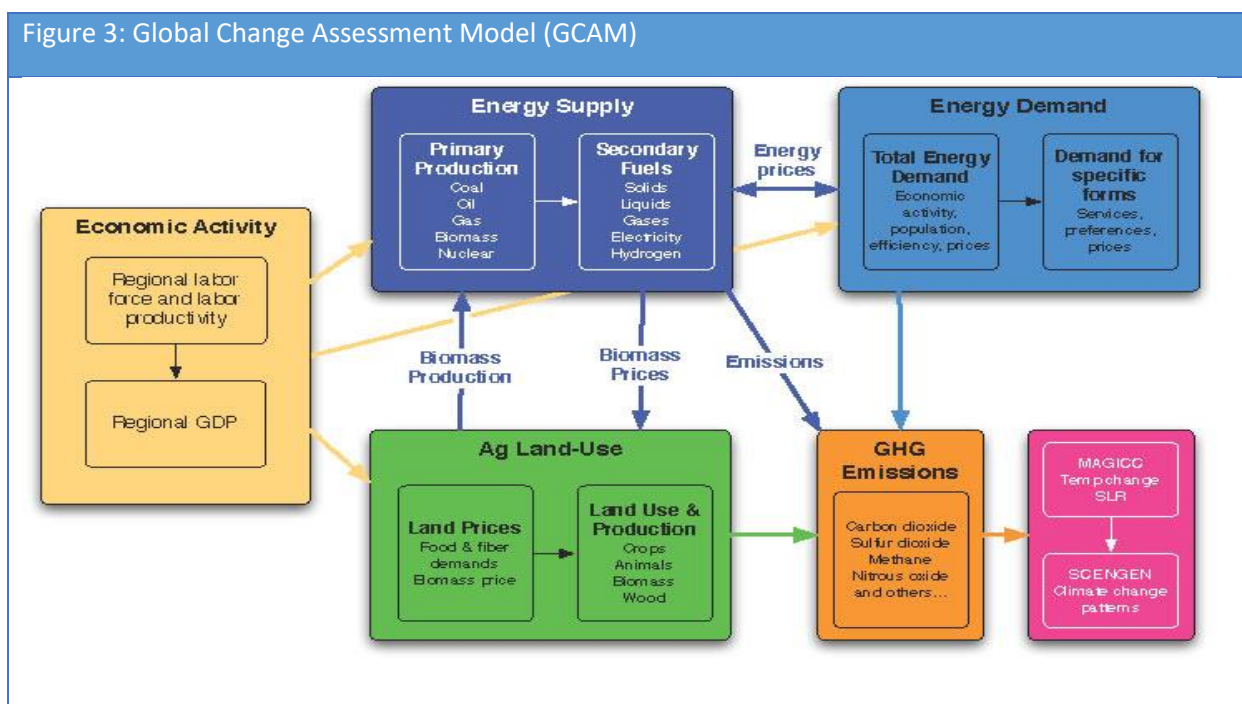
Figure 3: Global Change Assessment Model (GCAM)

Economic Activity

Regional labor force and labor productivity

Regional GDP

Energy Supply

Primary Production
Coal
Oil
Gas
Biomass
Nuclear

Secondary Fuels
Solids
Liquids
Gases
Electricity
Hydrogen

Energy prices

Energy Demand

Total Energy Demand
Economic activity, population, efficiency, prices

Demand for specific forms
Services, preferences, prices

Biomass Production

Biomass Prices

Emissions

Ag Land-Use

Land Prices
Food & fiber demands
Biomass price

Land Use & Production
Crops
Animals
Biomass
Wood

GHG Emissions

Carbon dioxide
Sulfur dioxide
Methane
Nitrous oxide
and others…

MAGICC
Temp change
SLR

SCENGEN
Climate change patterns